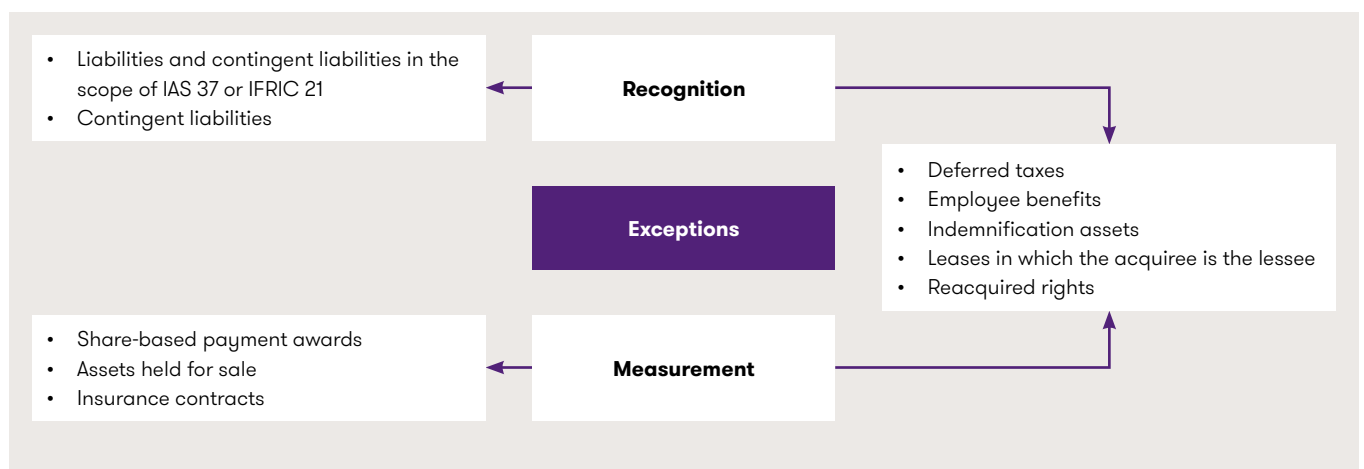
- Liabilities and contingent liabilities in the scope of IAS 37 or IFRIC 21
- Contingent liabilities

Recognition

Exceptions

- Deferred taxes
- Employee benefits
- Indemnification assets
- Leases in which the acquiree is the lessee
- Reacquired rights

- Share-based payment awards
- Assets held for sale
- Insurance contracts

Measurement